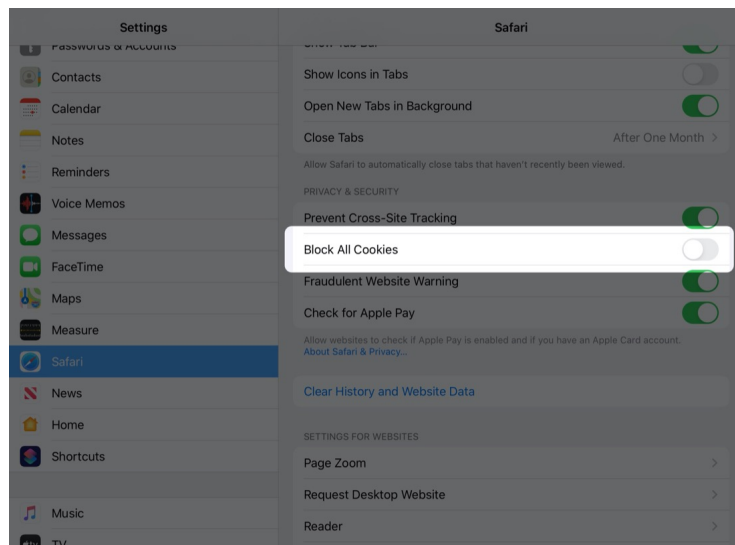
Settings

Passwords & Accounts
Contacts
Calendar
Notes
Reminders
Voice Memos
Messages
FaceTime
Maps
Measure
Safari
News
Home
Shortcuts
Music
TV

Safari

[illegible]
Show Icons in Tabs
Open New Tabs in Background
Close Tabs After One Month
Allow Safari to automatically close tabs that haven't recently been viewed.
PRIVACY & SECURITY
Prevent Cross-Site Tracking
Block All Cookies
Fraudulent Website Warning
Check for Apple Pay
Allow websites to check if Apple Pay is enabled and if you have an Apple Card account.
About Safari & Privacy...
Clear History and Website Data
SETTINGS FOR WEBSITES
Page Zoom
Request Desktop Website
Reader